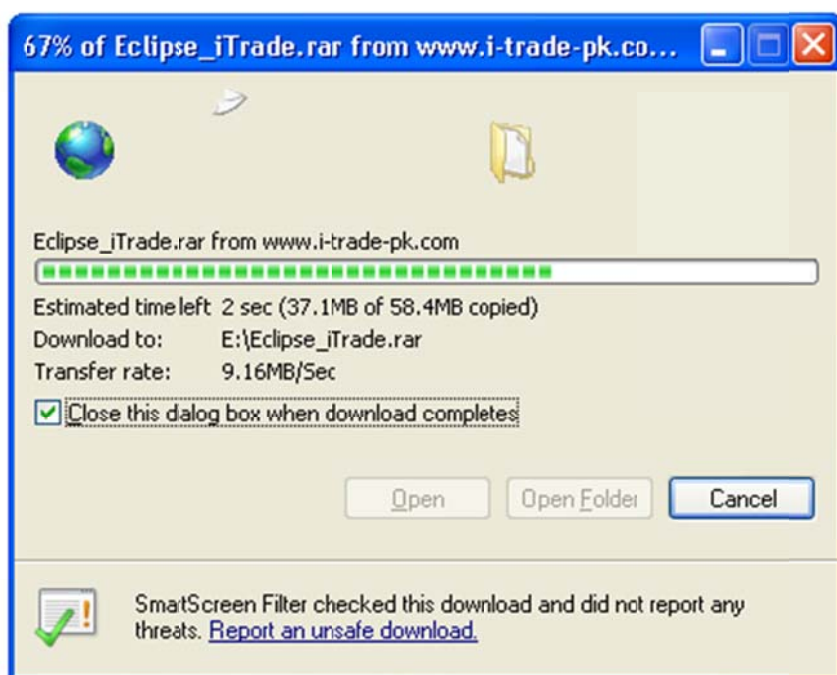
67% of Eclipse_iTrade.rar from www.i-trade-pk.co...

Eclipse_iTrade.rar from www.i-trade-pk.com

Estimated time left 2 sec (37.1MB of 58.4MB copied)
Download to: E:\Eclipse_iTrade.rar
Transfer rate: 9.16MB/Sec

Close this dalog box when download completes

Open Open Folder Cancel

SmartScreen Filter checked this download and did not report any threats. Report an unsafe download.